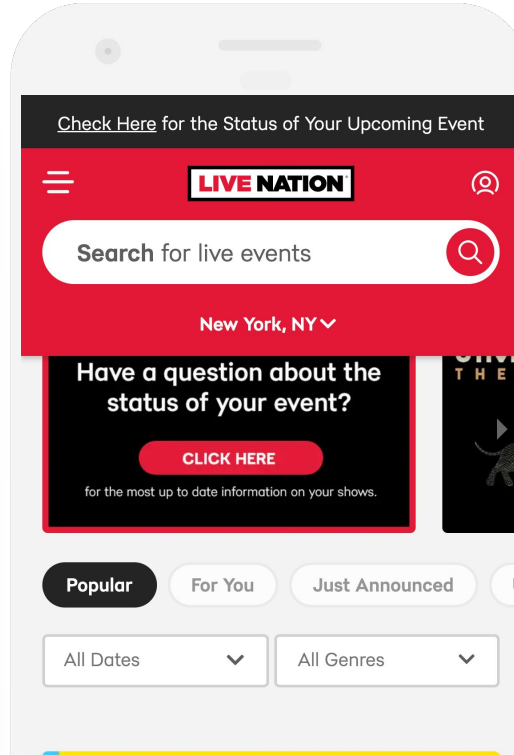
Check Here for the Status of Your Upcoming Event

LIVE NATION

Search for live events

New York, NY

Have a question about the status of your event?

CLICK HERE

for the most up to date information on your shows.

THE

Popular For You Just Announced

All Dates All Genres